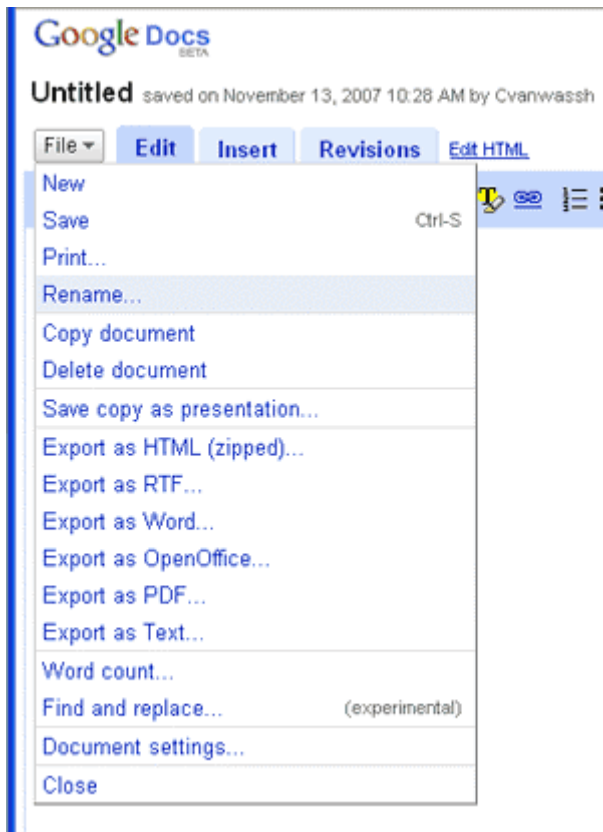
Google Docs BETA

Untitled saved on November 13, 2007 10:28 AM by Cvanwassh

File ▾ Edit Insert Revisions Edit HTML

New
Save Ctrl-S
Print...
Rename...
Copy document
Delete document
Save copy as presentation...
Export as HTML (zipped)...
Export as RTF...
Export as Word...
Export as OpenOffice...
Export as PDF...
Export as Text...
Word count...
Find and replace... (experimental)
Document settings...
Close